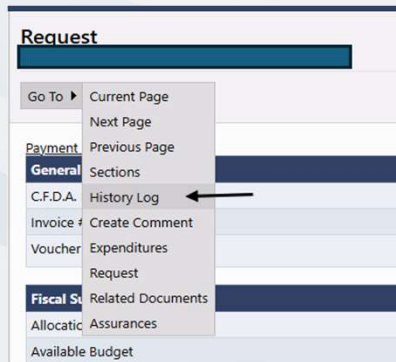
Request

Go To ▸

Current Page
Next Page
Previous Page
Sections
History Log
Create Comment
Expenditures
Request
Related Documents
Assurances

Payment
General
C.F.D.A.
Invoice #
Voucher

Fiscal St
Allocatic
Available Budget